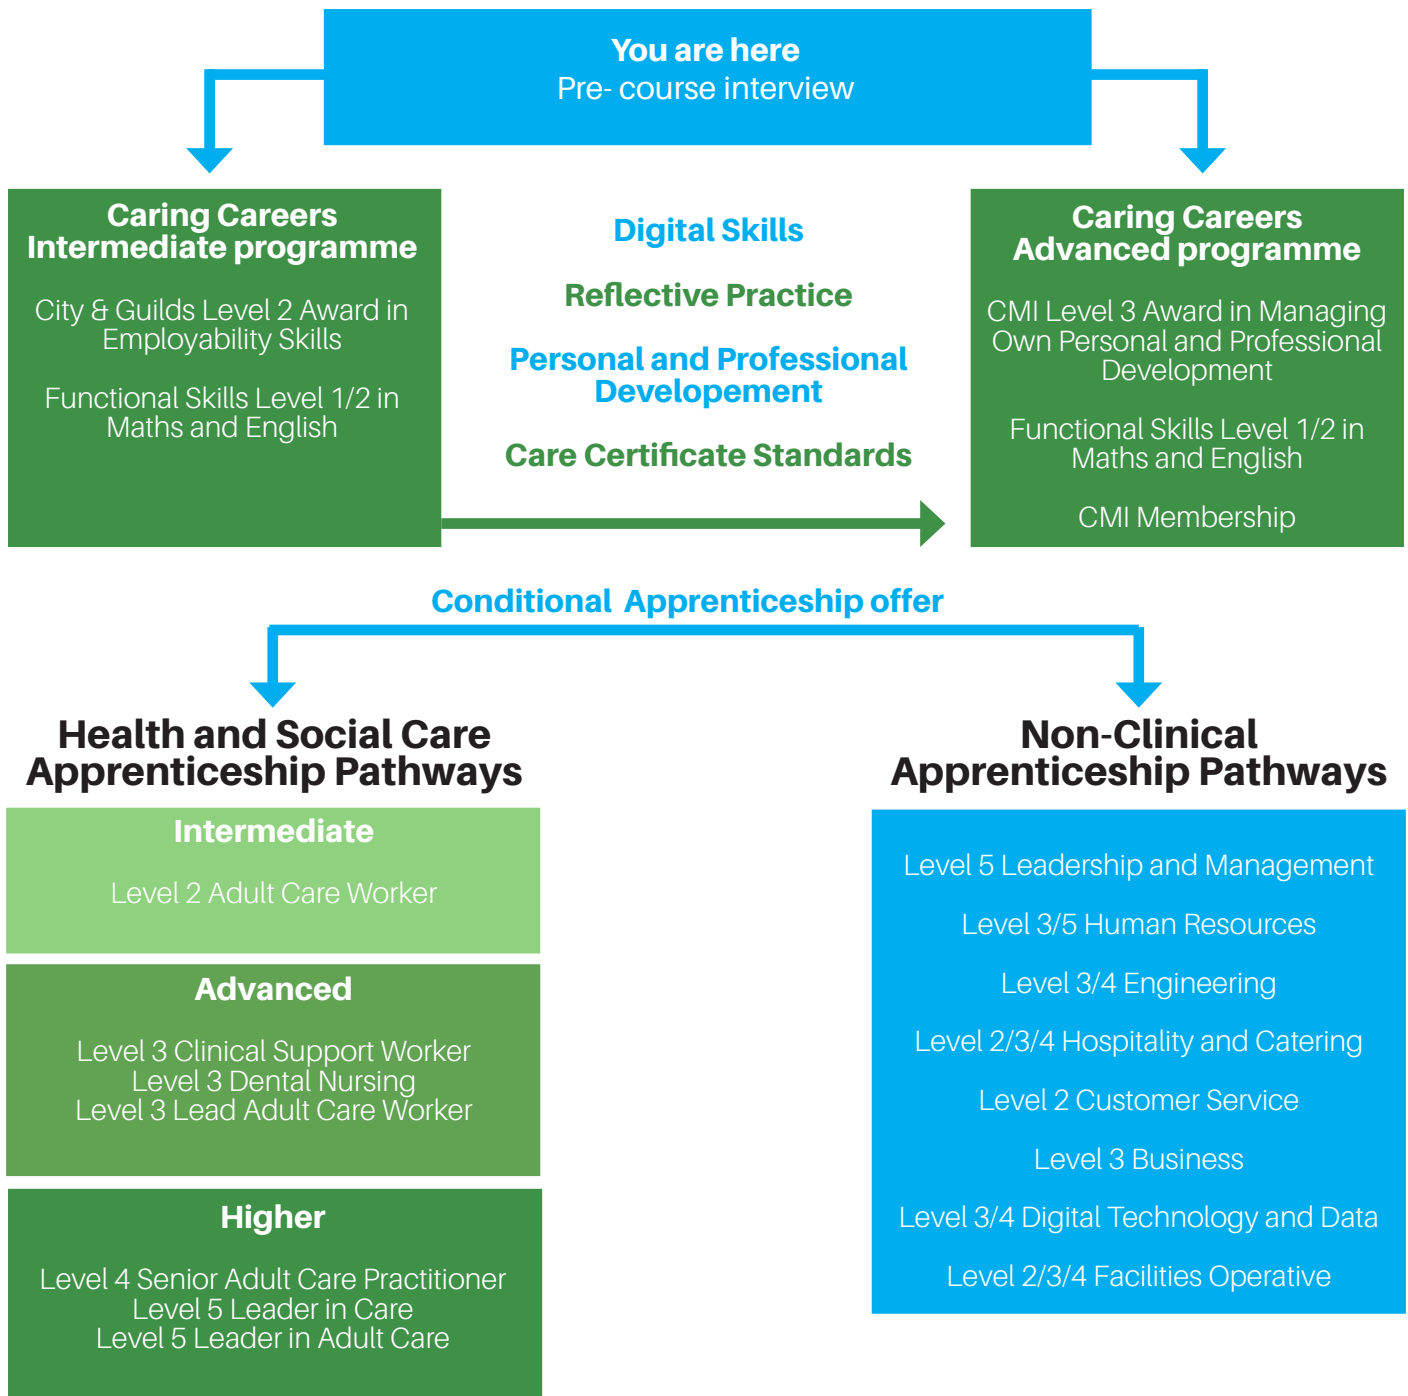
You are here
Pre- course interview

Caring Careers
Intermediate programme

City & Guilds Level 2 Award in Employability Skills

Functional Skills Level 1/2 in Maths and English

Digital Skills

Reflective Practice

Personal and Professional Developement

Care Certificate Standards

Caring Careers
Advanced programme

CMI Level 3 Award in Managing Own Personal and Professional Development

Functional Skills Level 1/2 in Maths and English

CMI Membership

Conditional Apprenticeship offer

Health and Social Care Apprenticeship Pathways

Intermediate

Level 2 Adult Care Worker

Advanced

Level 3 Clinical Support Worker
Level 3 Dental Nursing
Level 3 Lead Adult Care Worker

Higher

Level 4 Senior Adult Care Practitioner
Level 5 Leader in Care
Level 5 Leader in Adult Care

Non-Clinical Apprenticeship Pathways

Level 5 Leadership and Management

Level 3/5 Human Resources

Level 3/4 Engineering

Level 2/3/4 Hospitality and Catering

Level 2 Customer Service

Level 3 Business

Level 3/4 Digital Technology and Data

Level 2/3/4 Facilities Operative